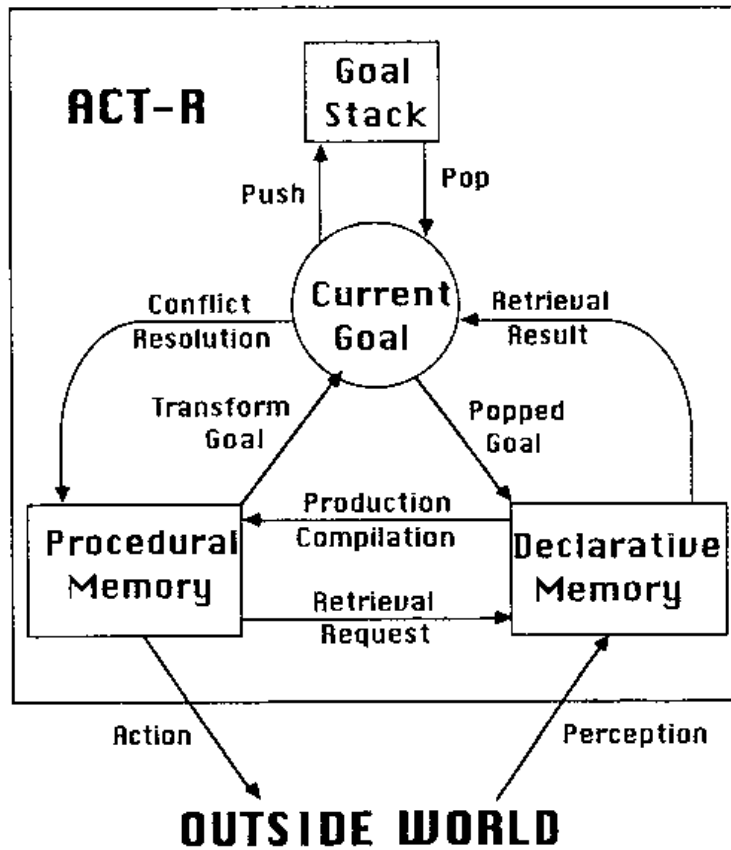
ACT-R

Goal Stack

Push

Pop

Current Goal

Conflict Resolution

Retrieval Result

Transform Goal

Popped Goal

Production Compilation

Procedural Memory

Declarative Memory

Retrieval Request

Action

Perception

OUTSIDE WORLD